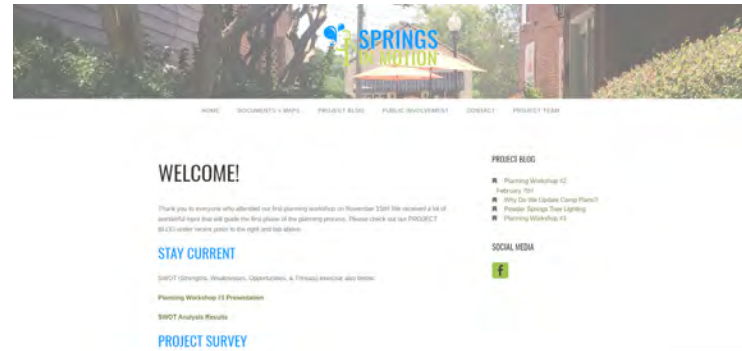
SPRINGS
IN MOTION

HOME DOCUMENTS + MAPS PROJECT BLOG PUBLIC INVOLVEMENT CONTACT PROJECT TEAM

WELCOME!

Thank you to everyone who attended our first planning workshop on November 15th! We received a lot of wonderful input that will guide the first phase of the planning process. Please check out our PROJECT BLOG under recent posts to the right and tab above.

STAY CURRENT

SWOT (Strengths, Weaknesses, Opportunities, & Threats) exercise also below:

Planning Workshop #1 Presentation

SWOT Analysis Results

PROJECT SURVEY

PROJECT BLOG

Planning Workshop #2 February 7th!

Why Do We Update Comp Plans?

Powder Springs Tree Lighting

Planning Workshop #1

SOCIAL MEDIA

f